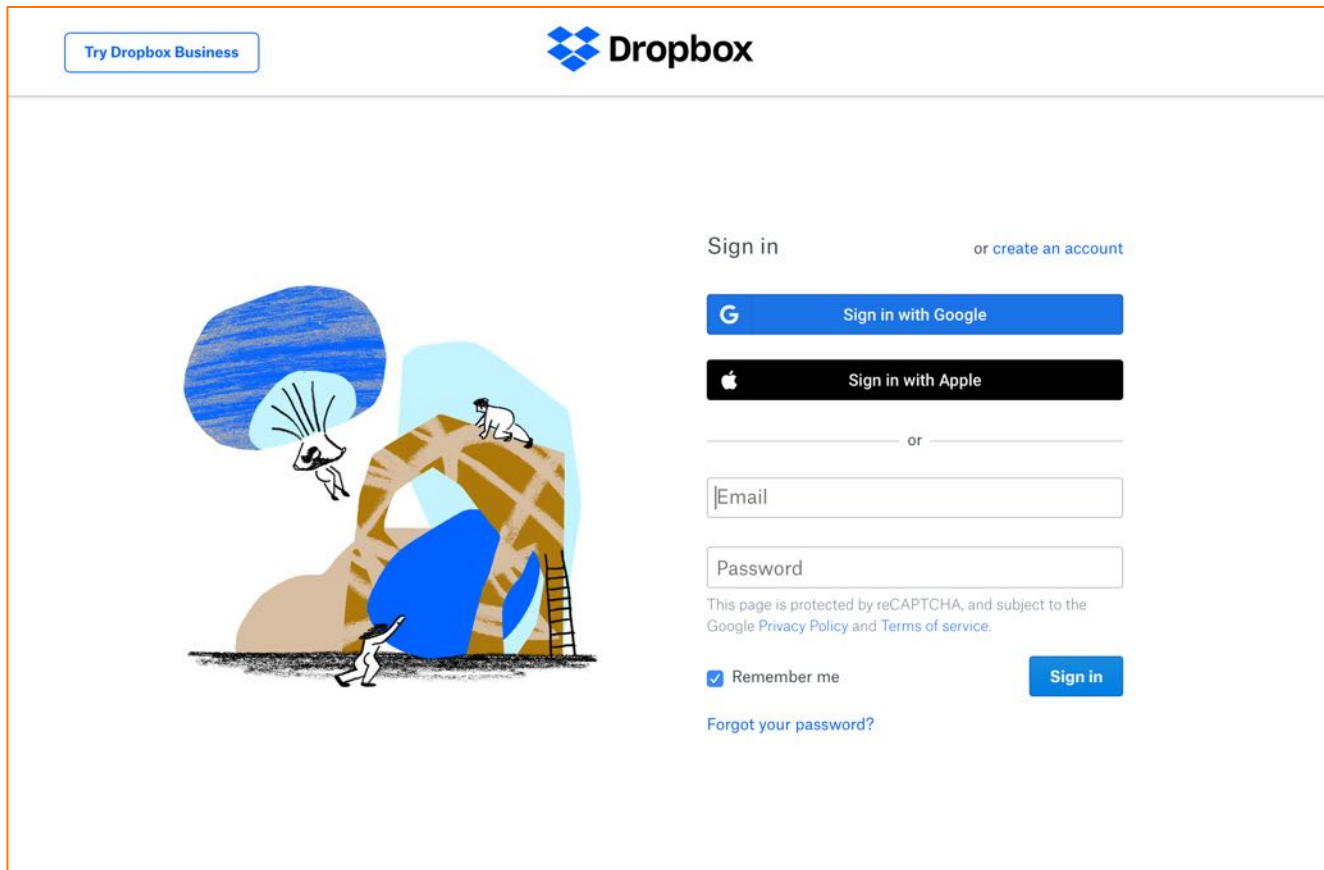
Try Dropbox Business

Dropbox

Sign in

or create an account

Sign in with Google

Sign in with Apple

or

Email

Password

This page is protected by reCAPTCHA, and subject to the Google Privacy Policy and Terms of service.

Remember me

Sign in

Forgot your password?